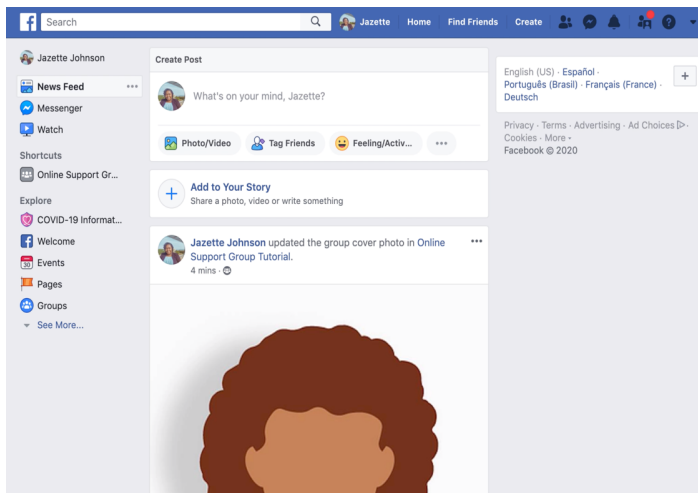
Search

Jazette Home Find Friends Create

Jazette Johnson

News Feed

Messenger

Watch

Shortcuts

Online Support Gr...

Explore

COVID-19 Informat...

Welcome

30 Events

Pages

Groups

See More...

Create Post

What's on your mind, Jazette?

Photo/Video Tag Friends Feeling/Activ... •••

Add to Your Story

Share a photo, video or write something

Jazette Johnson updated the group cover photo in Online Support Group Tutorial.

4 mins ·

English (US) · Español · Português (Brasil) · Français (France) · Deutsch

Privacy · Terms · Advertising · Ad Choices · Cookies · More · Facebook © 2020